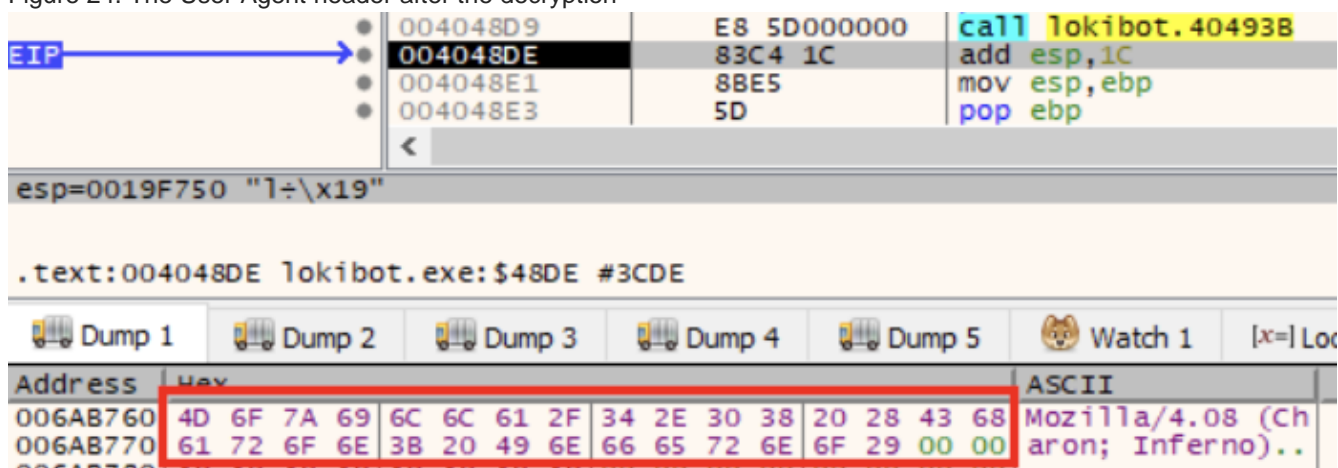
Figure 24: The User-Agent header after the decryption

| | | | |
|---|---|---|---|
| | 004048D9 | E8 5D000000 | call lokibot.40493B |
| EIP | 004048DE | 83C4 1C | add esp,1C |
| | 004048E1 | 8BE5 | mov esp,ebp |
| | 004048E3 | 5D | pop ebp |

esp=0019F750 "l÷\x19"

.text:004048DE lokibot.exe:$48DE #3CDE

Dump 1 | Dump 2 | Dump 3 | Dump 4 | Dump 5 | Watch 1 | [x=] Lo

| Address | Hex | ASCII |
|---|---|---|
| 006AB760 | 4D 6F 7A 69 6C 6C 61 2F 34 2E 30 38 20 28 43 68 | Mozilla/4.08 (Ch |
| 006AB770 | 61 72 6F 6E 3B 20 49 6E 66 65 72 6E 6F 29 00 00 | aron; Inferno).. |